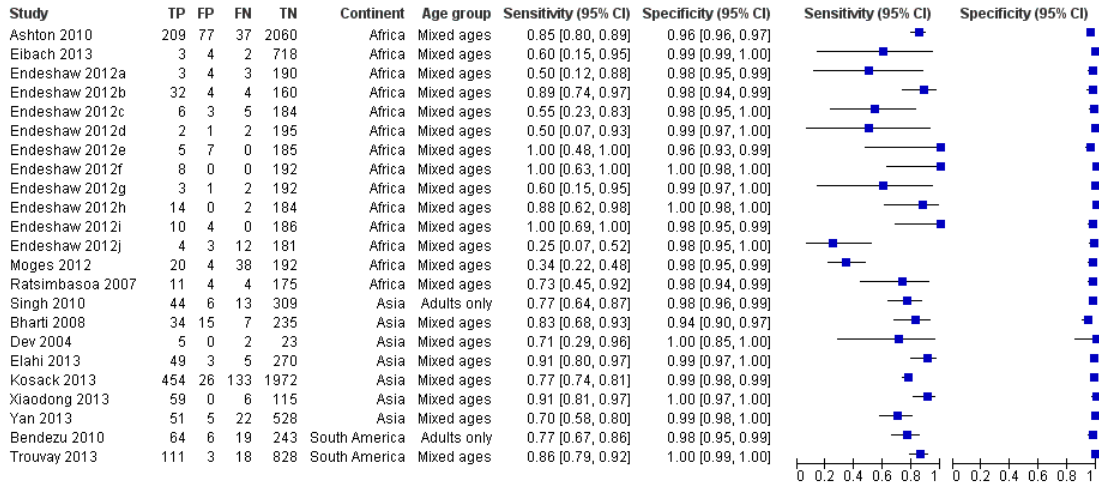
| Study | TP | FP | FN | TN | Continent | Age group | Sensitivity (95% CI) | Specificity (95% CI) |
|---|---|---|---|---|---|---|---|---|
| Ashton 2010 | 209 | 77 | 37 | 2060 | Africa | Mixed ages | 0.85 [0.80, 0.89] | 0.96 [0.96, 0.97] |
| Eibach 2013 | 3 | 4 | 2 | 718 | Africa | Mixed ages | 0.60 [0.15, 0.95] | 0.99 [0.99, 1.00] |
| Endeshaw 2012a | 3 | 4 | 3 | 190 | Africa | Mixed ages | 0.50 [0.12, 0.88] | 0.98 [0.95, 0.99] |
| Endeshaw 2012b | 32 | 4 | 4 | 160 | Africa | Mixed ages | 0.89 [0.74, 0.97] | 0.98 [0.94, 0.99] |
| Endeshaw 2012c | 6 | 3 | 5 | 184 | Africa | Mixed ages | 0.55 [0.23, 0.83] | 0.98 [0.95, 1.00] |
| Endeshaw 2012d | 2 | 1 | 2 | 195 | Africa | Mixed ages | 0.50 [0.07, 0.93] | 0.99 [0.97, 1.00] |
| Endeshaw 2012e | 5 | 7 | 0 | 185 | Africa | Mixed ages | 1.00 [0.48, 1.00] | 0.96 [0.93, 0.99] |
| Endeshaw 2012f | 8 | 0 | 0 | 192 | Africa | Mixed ages | 1.00 [0.63, 1.00] | 1.00 [0.98, 1.00] |
| Endeshaw 2012g | 3 | 1 | 2 | 192 | Africa | Mixed ages | 0.60 [0.15, 0.95] | 0.99 [0.97, 1.00] |
| Endeshaw 2012h | 14 | 0 | 2 | 184 | Africa | Mixed ages | 0.88 [0.62, 0.98] | 1.00 [0.98, 1.00] |
| Endeshaw 2012i | 10 | 4 | 0 | 186 | Africa | Mixed ages | 1.00 [0.69, 1.00] | 0.98 [0.95, 0.99] |
| Endeshaw 2012j | 4 | 3 | 12 | 181 | Africa | Mixed ages | 0.25 [0.07, 0.52] | 0.98 [0.95, 1.00] |
| Moges 2012 | 20 | 4 | 38 | 192 | Africa | Mixed ages | 0.34 [0.22, 0.48] | 0.98 [0.95, 0.99] |
| Ratsimbasoa 2007 | 11 | 4 | 4 | 175 | Africa | Mixed ages | 0.73 [0.45, 0.92] | 0.98 [0.94, 0.99] |
| Singh 2010 | 44 | 6 | 13 | 309 | Asia | Adults only | 0.77 [0.64, 0.87] | 0.98 [0.96, 0.99] |
| Bharti 2008 | 34 | 15 | 7 | 235 | Asia | Mixed ages | 0.83 [0.68, 0.93] | 0.94 [0.90, 0.97] |
| Dev 2004 | 5 | 0 | 2 | 23 | Asia | Mixed ages | 0.71 [0.29, 0.96] | 1.00 [0.85, 1.00] |
| Elahi 2013 | 49 | 3 | 5 | 270 | Asia | Mixed ages | 0.91 [0.80, 0.97] | 0.99 [0.97, 1.00] |
| Kosack 2013 | 454 | 26 | 133 | 1972 | Asia | Mixed ages | 0.77 [0.74, 0.81] | 0.99 [0.98, 0.99] |
| Xiaodong 2013 | 59 | 0 | 6 | 115 | Asia | Mixed ages | 0.91 [0.81, 0.97] | 1.00 [0.97, 1.00] |
| Yan 2013 | 51 | 5 | 22 | 528 | Asia | Mixed ages | 0.70 [0.58, 0.80] | 0.99 [0.98, 1.00] |
| Bendezu 2010 | 64 | 6 | 19 | 243 | South America | Adults only | 0.77 [0.67, 0.86] | 0.98 [0.95, 0.99] |
| Trouvay 2013 | 111 | 3 | 18 | 828 | South America | Mixed ages | 0.86 [0.79, 0.92] | 1.00 [0.99, 1.00] |

Sensitivity (95% CI)
0 0.2 0.4 0.6 0.8 1

Specificity (95% CI)
0 0.2 0.4 0.6 0.8 1